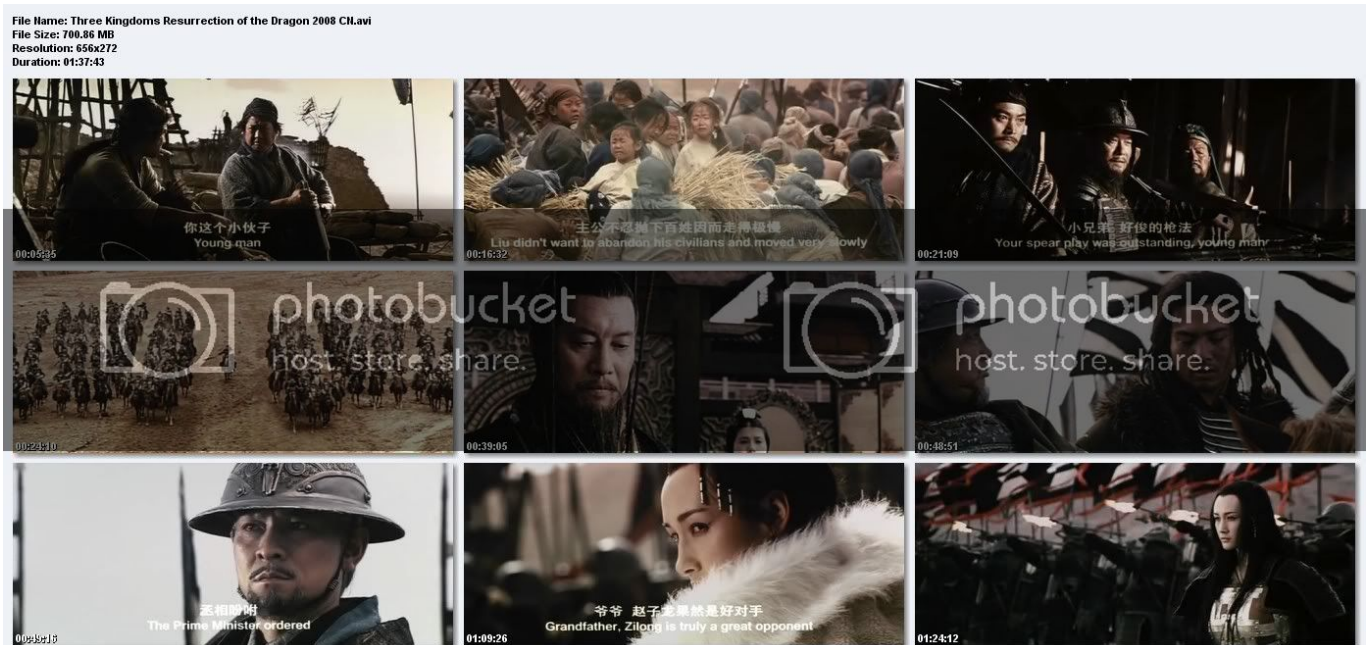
File Name: Three Kingdoms Resurrection of the Dragon 2008 CN.avi
File Size: 700.86 MB
Resolution: 656x272
Duration: 01:37:43

你这个小伙子
Young man
00:05:35

主公不忍抛下百姓因而走得很慢
Liu didn't want to abandon his civilians and moved very slowly
00:16:32

小兄弟 好俊的枪法
Your spear play was outstanding, young man
00:21:09

photobucket
host. store. share.

00:24:10

00:39:05

photobucket
host. store. share.

00:48:51

丞相吩咐
The Prime Minister ordered
00:49:16

爷爷 赵子龙果然是好对手
Grandfather, Zilong is truly a great opponent
01:09:26

01:24:12